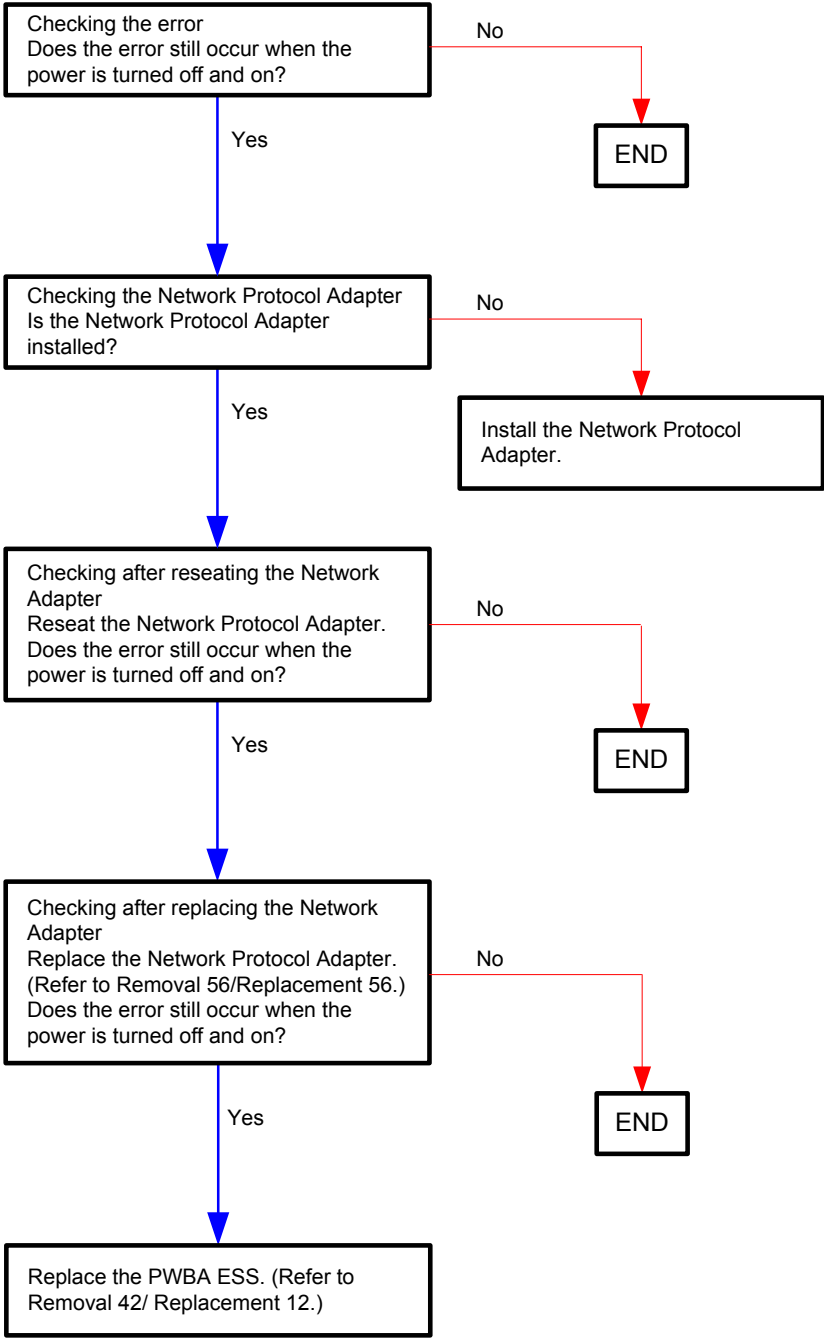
Checking the error
Does the error still occur when the power is turned off and on?

No

END

Yes

Checking the Network Protocol Adapter
Is the Network Protocol Adapter installed?

No

Install the Network Protocol Adapter.

Yes

Checking after reseating the Network Adapter
Reseat the Network Protocol Adapter.
Does the error still occur when the power is turned off and on?

No

END

Yes

Checking after replacing the Network Adapter
Replace the Network Protocol Adapter.
(Refer to Removal 56/Replacement 56.)
Does the error still occur when the power is turned off and on?

No

END

Yes

Replace the PWBA ESS. (Refer to Removal 42/ Replacement 12.)